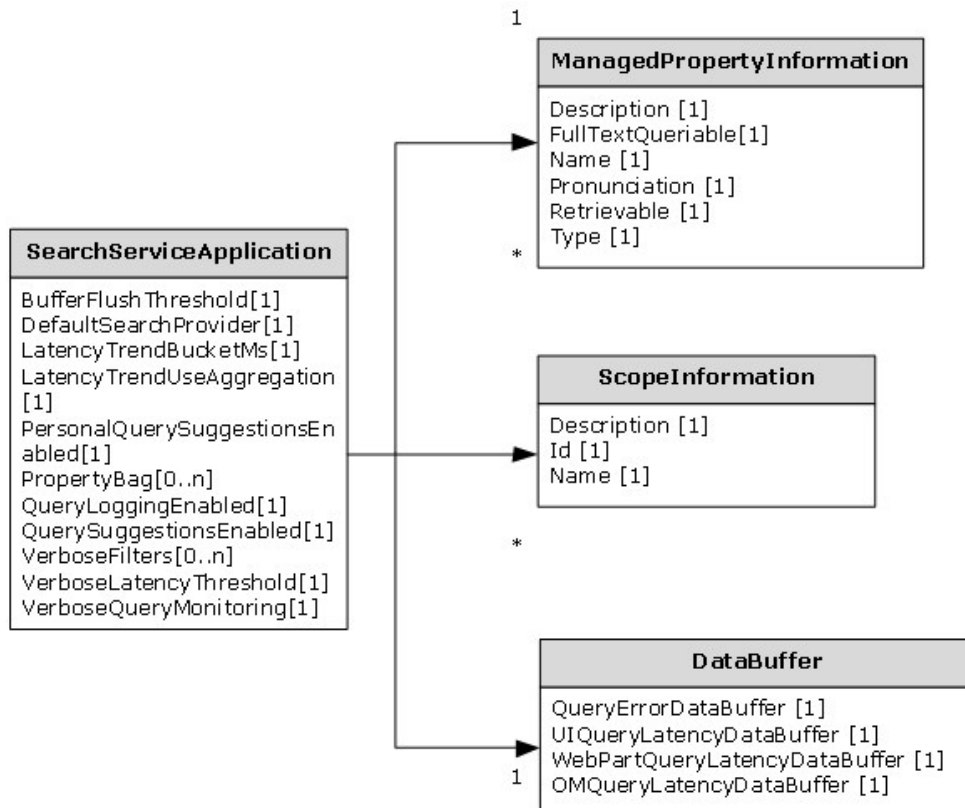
1

ManagedPropertyInformation

Description [1]
FullTextQueriable[1]
Name [1]
Pronunciation [1]
Retrievable [1]
Type [1]

*

SearchServiceApplication

BufferFlushThreshold[1]
DefaultSearchProvider[1]
LatencyTrendBucketMs[1]
LatencyTrendUseAggregation [1]
PersonalQuerySuggestionsEnabled[1]
PropertyBag[0..n]
QueryLoggingEnabled[1]
QuerySuggestionsEnabled[1]
VerboseFilters[0..n]
VerboseLatencyThreshold[1]
VerboseQueryMonitoring[1]

ScopeInformation

Description [1]
Id [1]
Name [1]

*

DataBuffer

QueryErrorDataBuffer [1]
UIQueryLatencyDataBuffer [1]
WebPartQueryLatencyDataBuffer [1]
OMQueryLatencyDataBuffer [1]

1